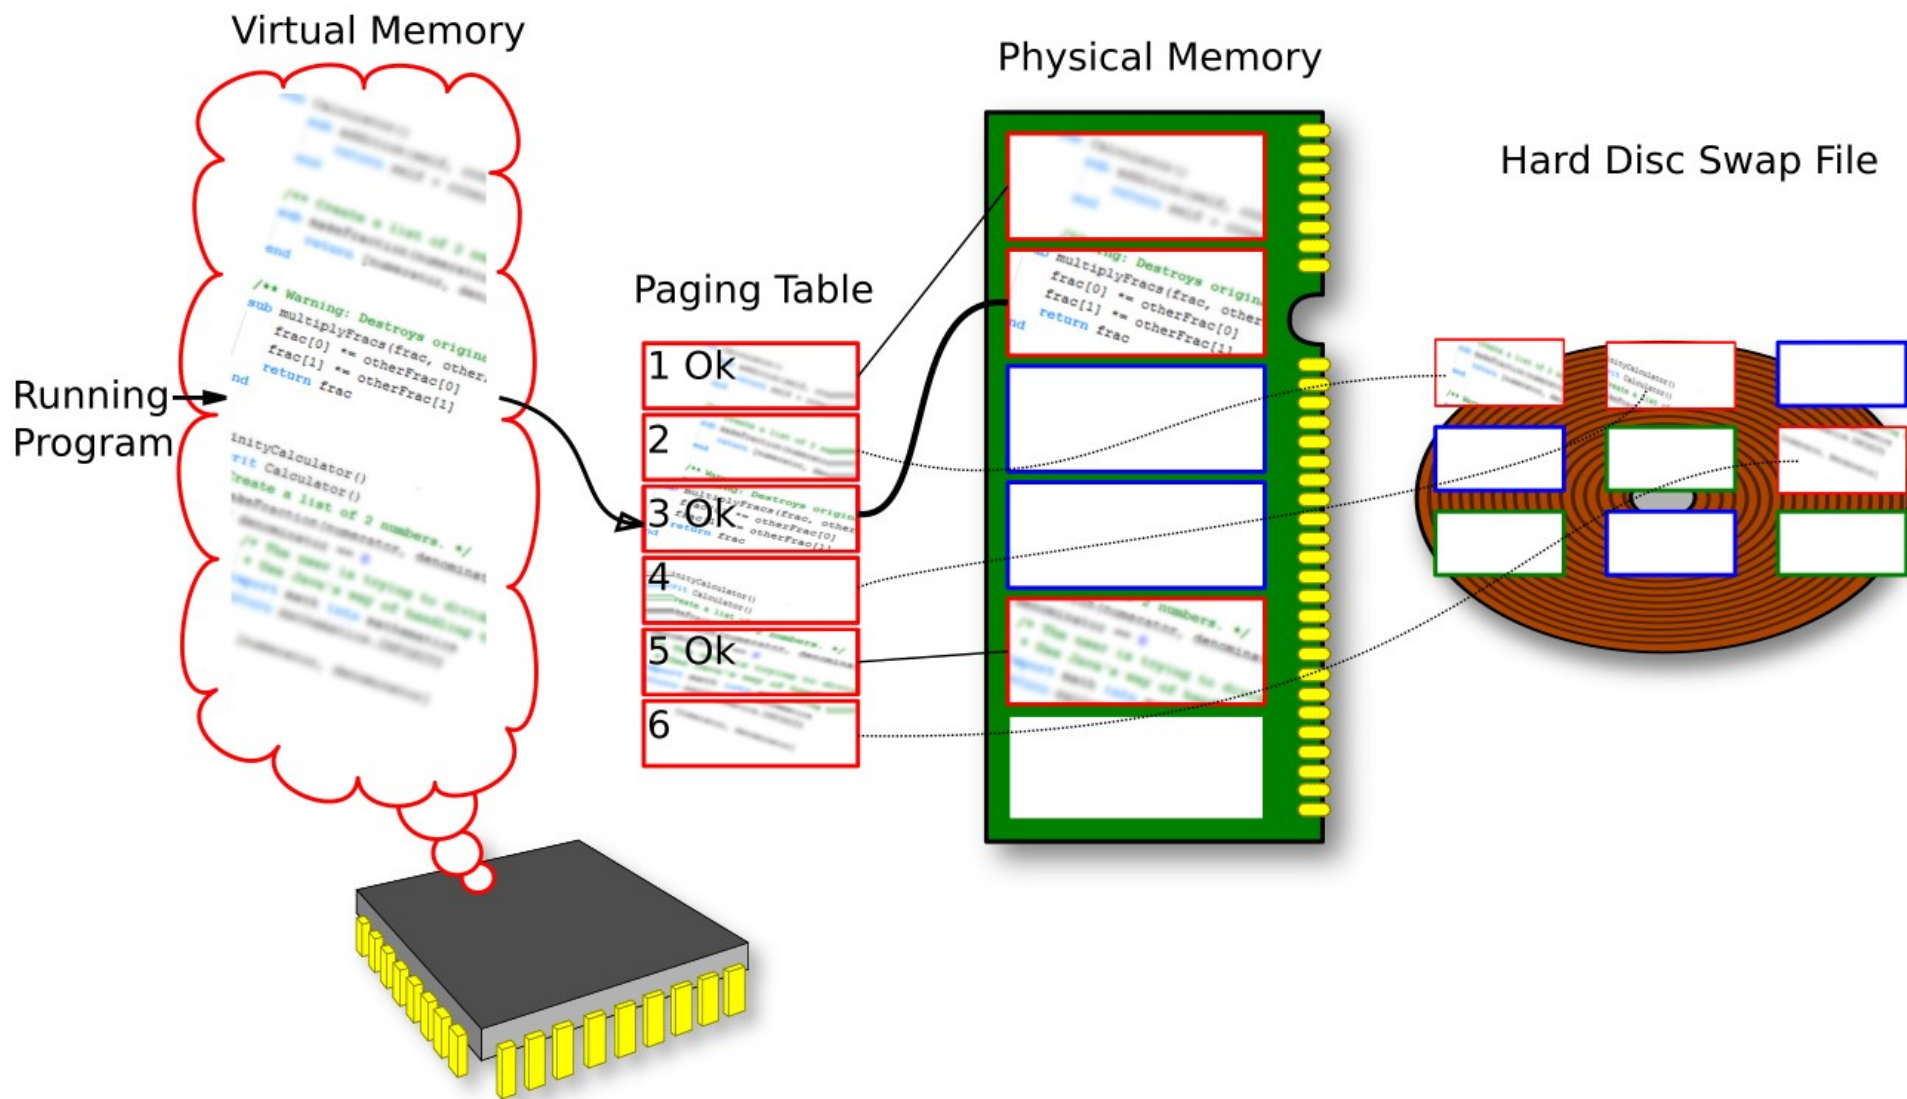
Virtual Memory

Physical Memory

Hard Disc Swap File

Paging Table

Running Program

/** Warning: Destroys origina
sub multiplyFracs(frac, other
frac[0] *= otherFrac[0]
frac[1] *= otherFrac[1]
return frac

1 Ok
2
3 Ok
4
5 Ok
6